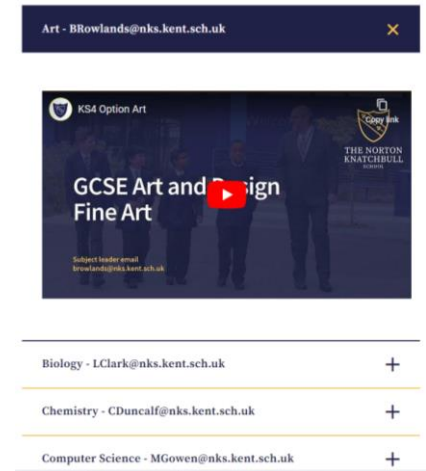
Art - BRowlands@nks.kent.sch.uk ×

KS4 Option Art

Copy link

THE NORTON KNATCHBULL SCHOOL

GCSE Art and D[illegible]sign Fine Art

Subject leader email browlands@nks.kent.sch.uk

Biology - LClark@nks.kent.sch.uk +

Chemistry - CDuncalf@nks.kent.sch.uk +

Computer Science - MGowen@nks.kent.sch.uk +